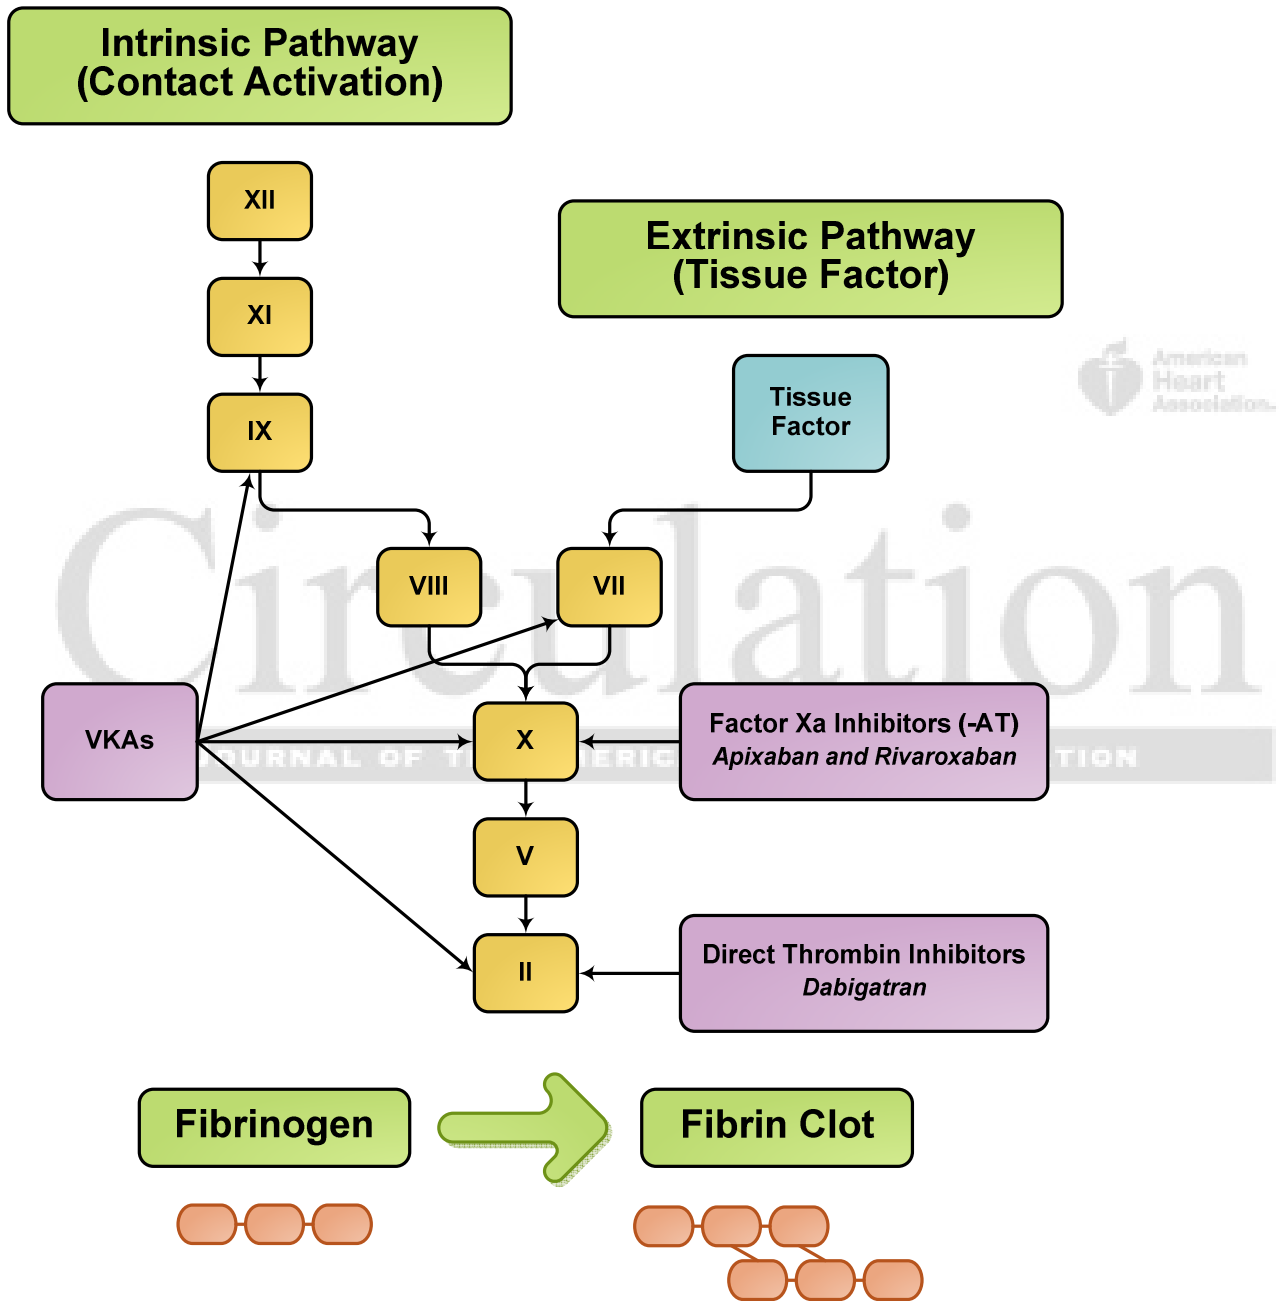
Intrinsic Pathway
(Contact Activation)

XII

XI

IX

Extrinsic Pathway
(Tissue Factor)

Tissue Factor

American Heart Association

VIII

VII

Circulation

VKAs

X

Factor Xa Inhibitors (-AT)
*Apixaban and Rivaroxaban*

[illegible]URNAL OF T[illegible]ERIC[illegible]TION

V

II

Direct Thrombin Inhibitors
*Dabigatran*

Fibrinogen

Fibrin Clot